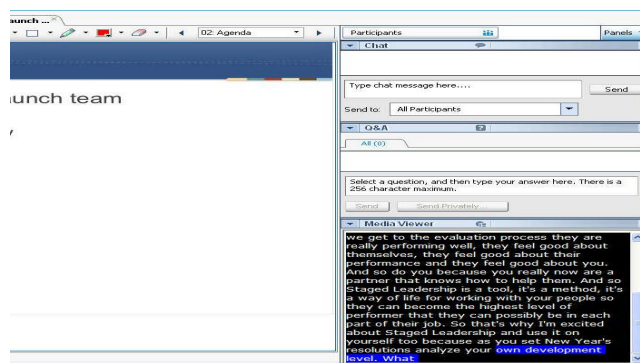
unch ...
02: Agenda
unch team
Participants
Panels
Chat
Type chat message here....
Send
Send to: All Participants
Q&A
All (0)
Select a question, and then type your answer here. There is a 256 character maximum.
Send
Send Privately
Media Viewer
we get to the evaluation process they are really performing well, they feel good about themselves, they feel good about their performance and they feel good about you. And so do you because you really now are a partner that knows how to help them. And so Staged Leadership is a tool, it's a method, it's a way of life for working with your people so they can become the highest level of performer that they can possibly be in each part of their job. So that's why I'm excited about Staged Leadership and use it on yourself too because as you set New Year's resolutions analyze your own development level. What